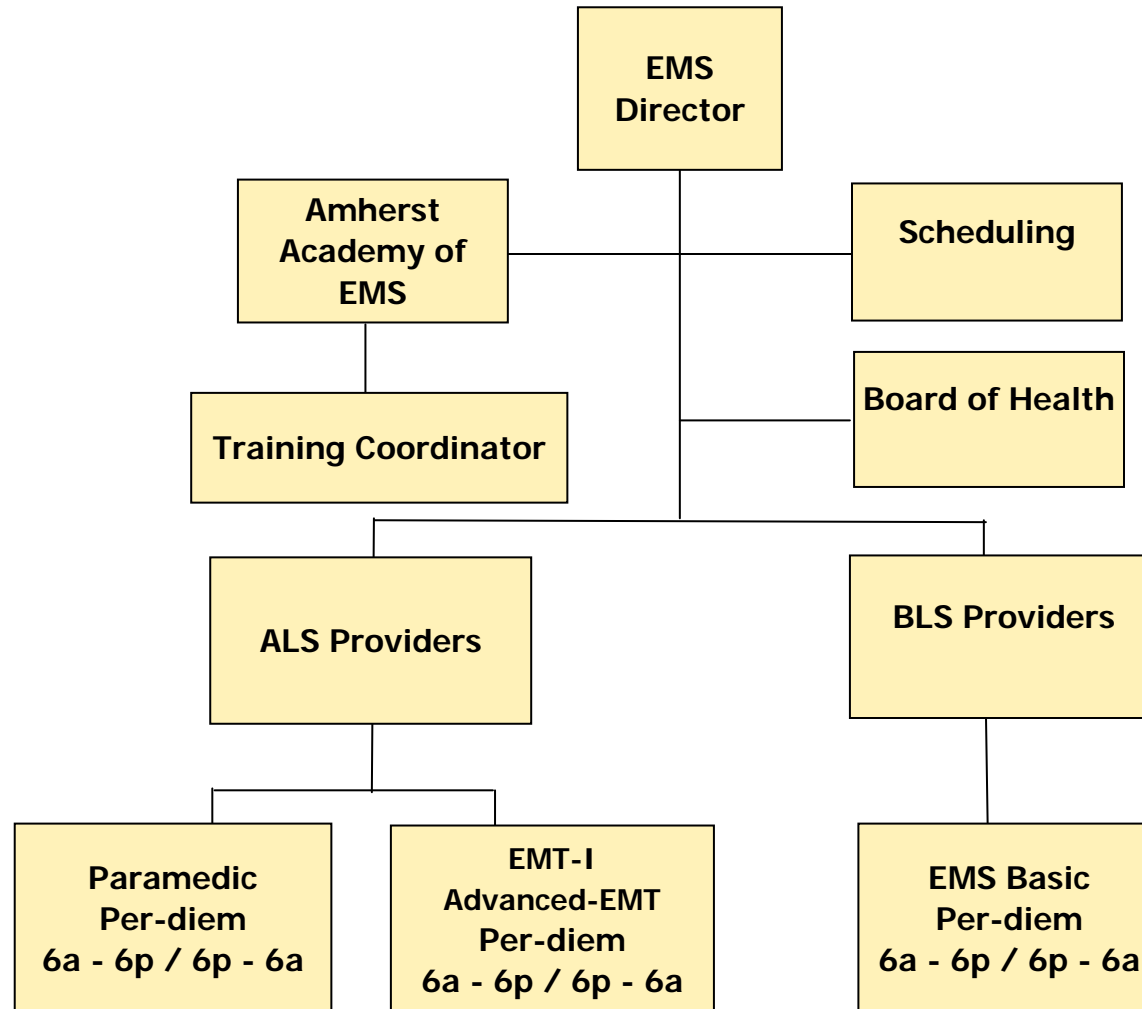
EMS Director

Amherst Academy of EMS

Scheduling

Board of Health

Training Coordinator

ALS Providers

BLS Providers

Paramedic
Per-diem
6a - 6p / 6p - 6a

EMT-I
Advanced-EMT
Per-diem
6a - 6p / 6p - 6a

EMS Basic
Per-diem
6a - 6p / 6p - 6a